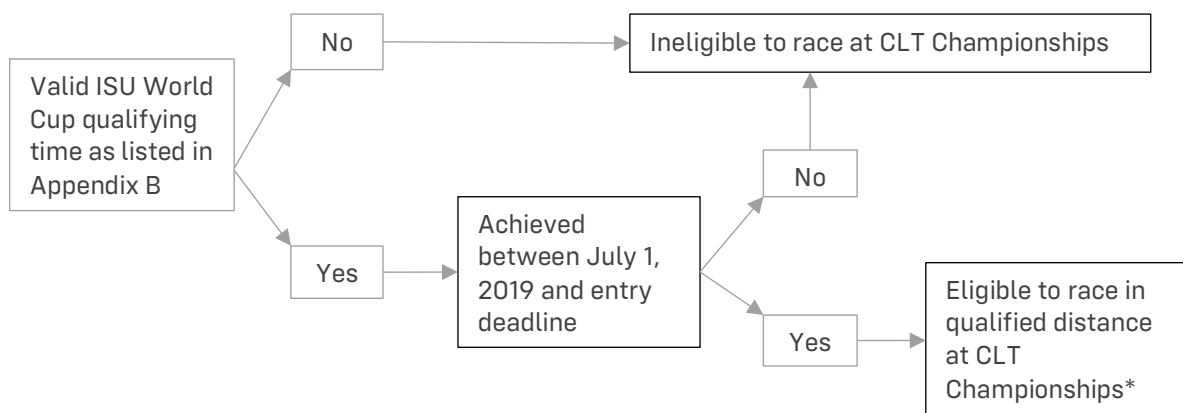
Valid ISU World Cup qualifying time as listed in Appendix B

No

Ineligible to race at CLT Championships

Yes

Achieved between July 1, 2019 and entry deadline

No

Yes

Eligible to race in qualified distance at CLT Championships*